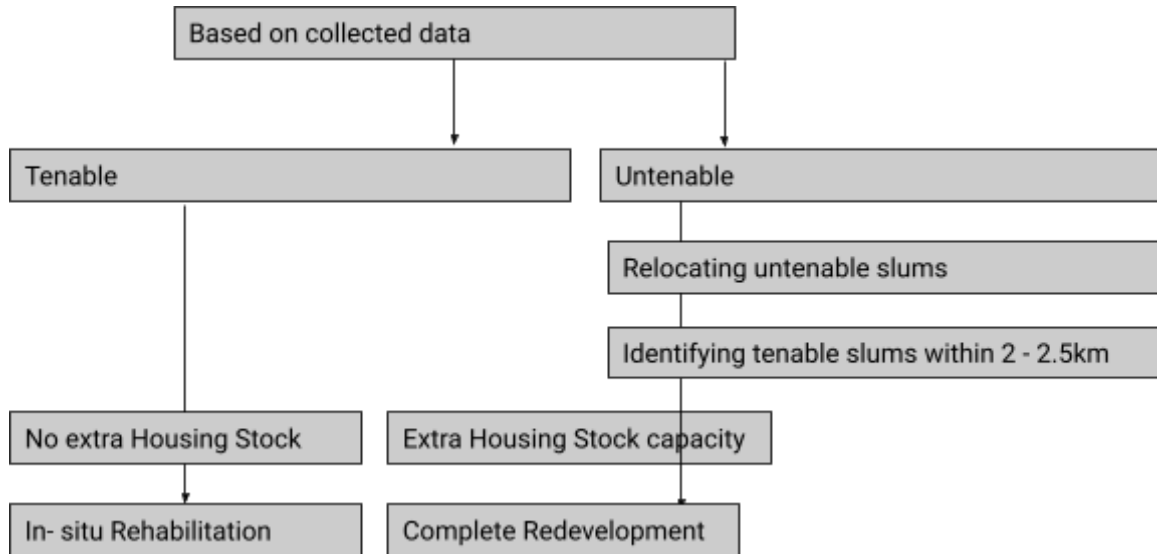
Based on collected data

Tenable

Untenable

Relocating untenable slums

Identifying tenable slums within 2 - 2.5km

No extra Housing Stock

Extra Housing Stock capacity

In- situ Rehabilitation

Complete Redevelopment